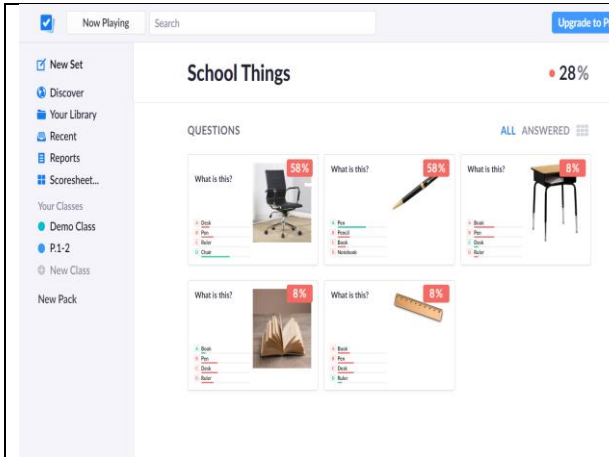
Now Playing

Search

Upgrade to P

New Set
Discover
Your Library
Recent
Reports
Scoresheet...
Your Classes
Demo Class
P.1-2
New Class
New Pack

School Things

28%

QUESTIONS

ALL ANSWERED

What is this?
58%
A Desk
B Pen
C Ruler
D Chair

What is this?
58%
A Pen
B Pencil
C Book
D Notebook

What is this?
8%
A Book
B Pen
C Desk
D Ruler

What is this?
8%
A Book
B Pen
C Desk
D Ruler

What is this?
8%
A Book
B Pen
C Desk
D Ruler